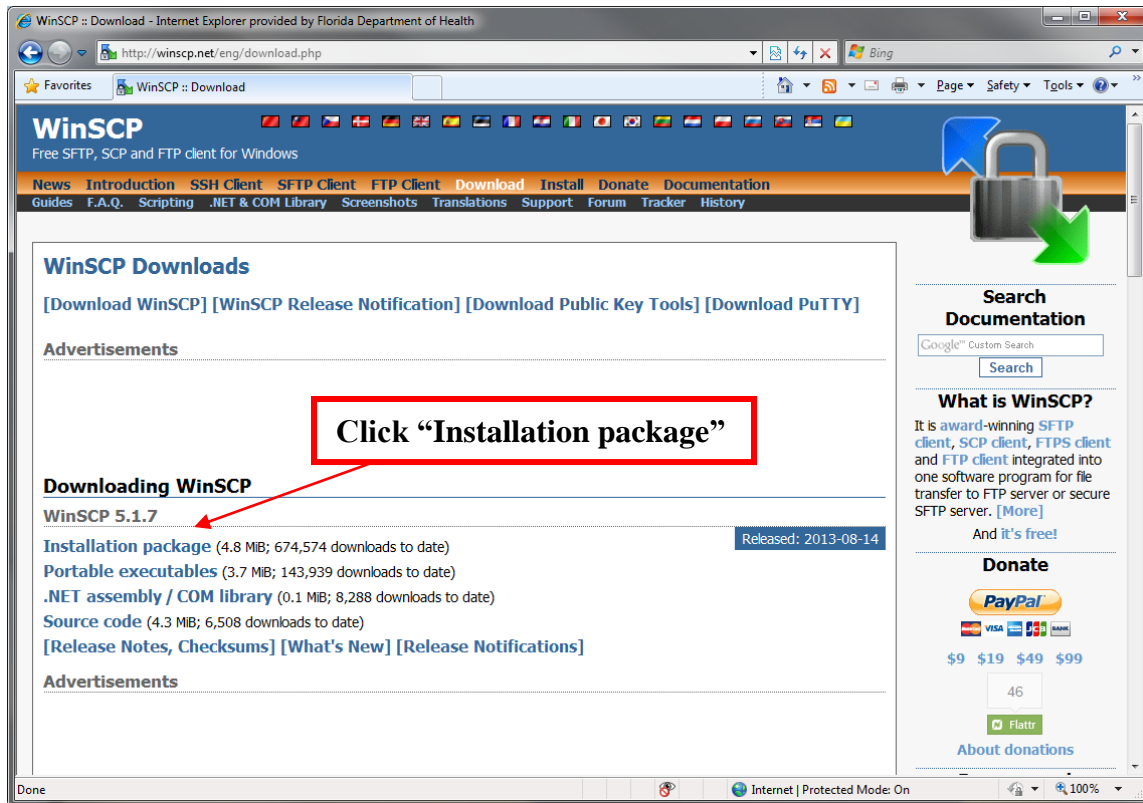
WinSCP :: Download - Internet Explorer provided by Florida Department of Health

http://winscp.net/eng/download.php

Bing

Favorites

WinSCP :: Download

Page ▾ Safety ▾ Tools ▾

WinSCP
Free SFTP, SCP and FTP client for Windows

News Introduction SSH Client SFTP Client FTP Client Download Install Donate Documentation
Guides F.A.Q. Scripting .NET & COM Library Screenshots Translations Support Forum Tracker History

WinSCP Downloads

[Download WinSCP] [WinSCP Release Notification] [Download Public Key Tools] [Download PuTTY]

Advertisements

Click “Installation package”

Downloading WinSCP

WinSCP 5.1.7

Released: 2013-08-14

Installation package (4.8 MiB; 674,574 downloads to date)
Portable executables (3.7 MiB; 143,939 downloads to date)
.NET assembly / COM library (0.1 MiB; 8,288 downloads to date)
Source code (4.3 MiB; 6,508 downloads to date)
[Release Notes, Checksums] [What's New] [Release Notifications]

Advertisements

Search Documentation

Google™ Custom Search

Search

What is WinSCP?

It is award-winning SFTP client, SCP client, FTPS client and FTP client integrated into one software program for file transfer to FTP server or secure SFTP server. [More]

And it's free!

Donate

PayPal

$9 $19 $49 $99

46

Flattr

About donations

Done

Internet | Protected Mode: On

100%